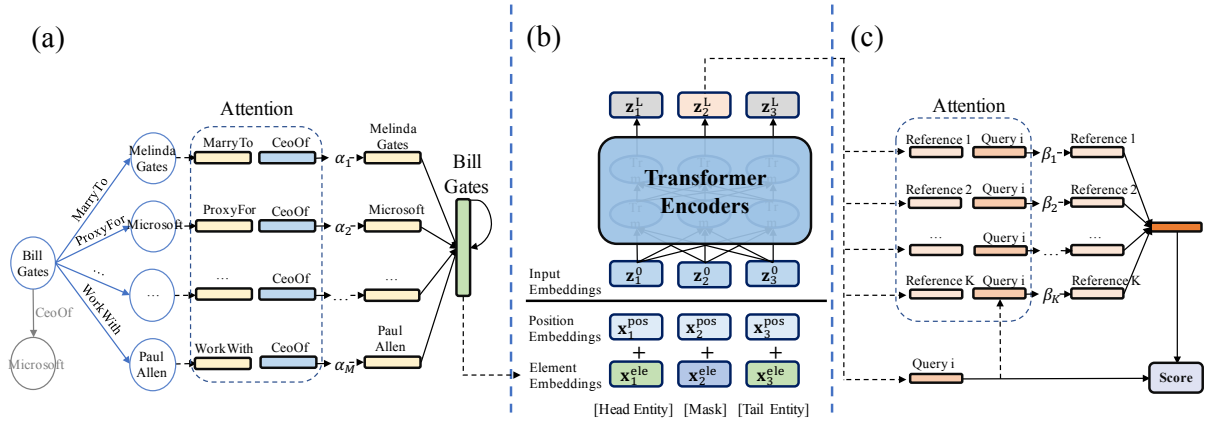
(a)

Attention

Bill Gates

MarryTo

ProxyFor

...

WorkWith

CeoOf

Microsoft

Melinda Gates

Microsoft

...

Paul Allen

MarryTo

CeoOf

ProxyFor

CeoOf

...

CeoOf

WorkWith

CeoOf

$\alpha_1$

$\alpha_2$

$\alpha_M$

Melinda Gates

Microsoft

...

Paul Allen

Bill Gates

(b)

$\mathbf{z}_1^L$

$\mathbf{z}_2^L$

$\mathbf{z}_3^L$

Transformer Encoders

Input Embeddings

$\mathbf{z}_1^0$

$\mathbf{z}_2^0$

$\mathbf{z}_3^0$

Position Embeddings

$\mathbf{x}_1^{pos}$

$\mathbf{x}_2^{pos}$

$\mathbf{x}_3^{pos}$

+

+

+

Element Embeddings

$\mathbf{x}_1^{ele}$

$\mathbf{x}_2^{ele}$

$\mathbf{x}_3^{ele}$

[Head Entity] [Mask] [Tail Entity]

(c)

Attention

Reference 1

Query i

$\beta_1$

Reference 1

Reference 2

Query i

$\beta_2$

Reference 2

...

Query i

...

Reference K

Query i

$\beta_K$

Reference K

Query i

Score